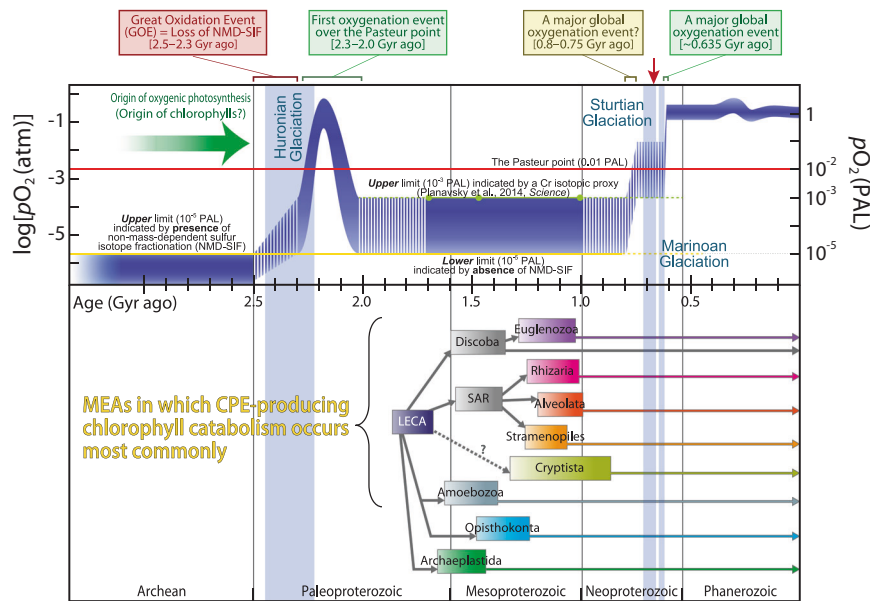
Great Oxidation Event (GOE) = Loss of NMD-SIF [2.5–2.3 Gyr ago]

First oxygenation event over the Pasteur point [2.3–2.0 Gyr ago]

A major global oxygenation event? [0.8–0.75 Gyr ago]

A major global oxygenation event [~0.635 Gyr ago]

$\log[pO_2\text{ (atm)}]$

-1

-3

-5

Origin of oxygenic photosynthesis (Origin of chlorophylls?)

Huronian Glaciation

Sturtian Glaciation

The Pasteur point (0.01 PAL)

*Upper* limit ($10^{-3}$ PAL) indicated by a Cr isotopic proxy (Planavsky et al. 2014, *Science*)

*Upper* limit ($10^{-5}$ PAL) indicated by **presence** of non-mass-dependent sulfur isotope fractionation (NMD-SIF)

*Lower* limit ($10^{-5}$ PAL) indicated by **absence** of NMD-SIF

Marinoan Glaciation

1

$10^{-2}$

$10^{-3}$

$10^{-5}$

$pO_2$ (PAL)

Age (Gyr ago)

2.5

2.0

1.5

1.0

0.5

MEAs in which CPE-producing chlorophyll catabolism occurs most commonly

LECA

Discoba

Euglenozoa

SAR

Rhizaria

Alveolata

Stramenopiles

?

Cryptista

Amoebozoa

Opisthokonta

Archaeplastida

Archean

Paleoproterozoic

Mesoproterozoic

Neoproterozoic

Phanerozoic